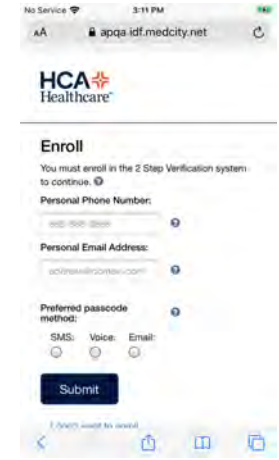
No Service
3:11 PM
AA
apqa.idf.medcity.net

HCA Healthcare

Enroll

You must enroll in the 2 Step Verification system to continue.

Personal Phone Number:

###-###-####

Personal Email Address:

address@domain.com

Preferred passcode method:

SMS: Voice: Email:

Submit

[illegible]